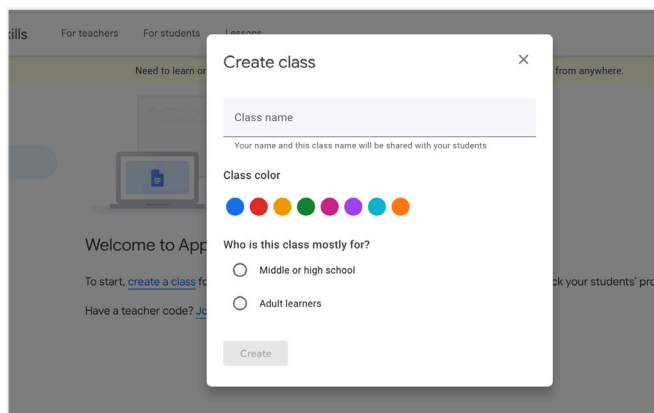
kills For teachers For students Lessons

Need to learn or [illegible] from anywhere.

Welcome to App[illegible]

To start, create a class fo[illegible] ck your students' pro

Have a teacher code? Jo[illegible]

Create class

×

Class name

Your name and this class name will be shared with your students

Class color

Who is this class mostly for?

Middle or high school

Adult learners

Create